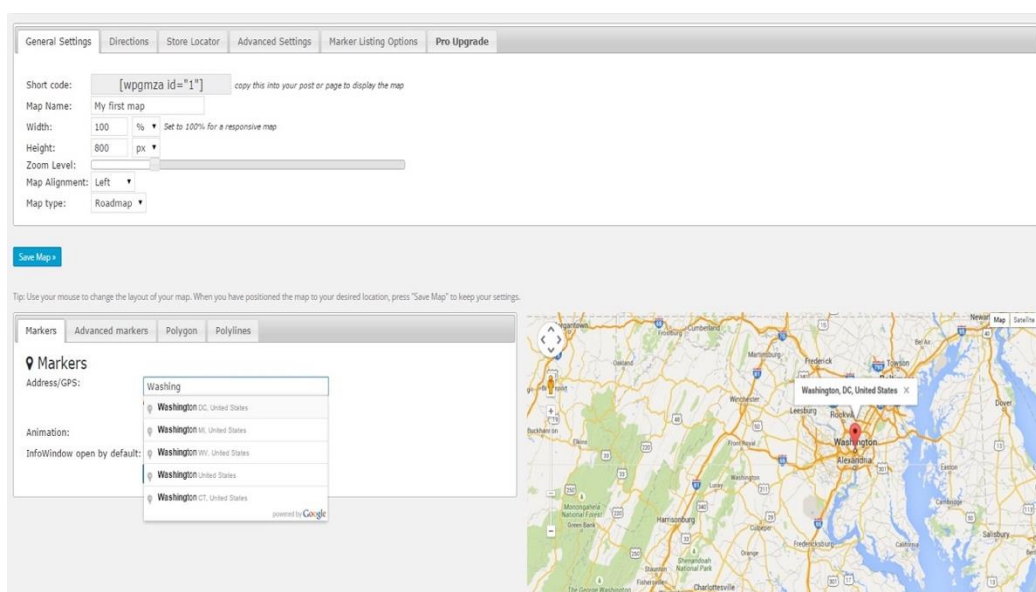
General Settings | Directions | Store Locator | Advanced Settings | Marker Listing Options | Pro Upgrade

Short code: [wpgmza id="1"] copy this into your post or page to display the map
Map Name: My first map
Width: 100 % ▾ Set to 100% for a responsive map
Height: 800 px ▾
Zoom Level:
Map Alignment: Left ▾
Map type: Roadmap ▾

Save Map »

Tip: Use your mouse to change the layout of your map. When you have positioned the map to your desired location, press "Save Map" to keep your settings.

Markers | Advanced markers | Polygon | Polylines

Markers
Address/GPS: Washing
Washington DC, United States
Washington MI, United States
Washington WV, United States
Washington United States
Washington CT, United States
powered by Google
Animation:
InfoWindow open by default:

Map | Satellite
Washington, DC, United States ×
Morgantown
Frostburg
Cumberland
Martinsburg
Frederick
Towson
Oakland
Winchester
Leesburg
Rockville
Washington
Alexandria
Dover
Buckhannon
Elkins
Front Royal
Warrenton
Monongahela National Forest
Green Bank
Harrisonburg
Luray
Culpeper
Fredericksburg
Shenandoah National Park
Staunton
Orange
Charlottesville
Fishersville
Salisbury
Cambridge
California
Bel Air
Newark